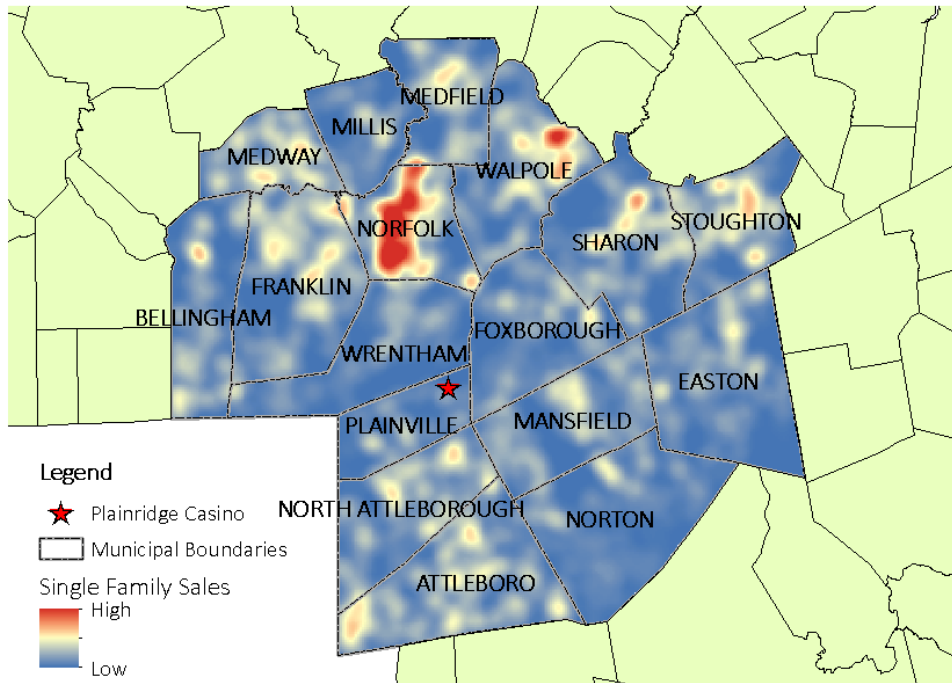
MEDFIELD
MILLIS
MEDWAY
WALPOLE
NORFOLK
STOUGHTON
SHARON
FRANKLIN
BELLINGHAM
FOXBOROUGH
WRENTHAM
EASTON
PLAINVILLE
MANSFIELD
NORTH ATTLEBOROUGH
NORTON
ATTLEBORO

Legend
Plainridge Casino
Municipal Boundaries
Single Family Sales
High
Low